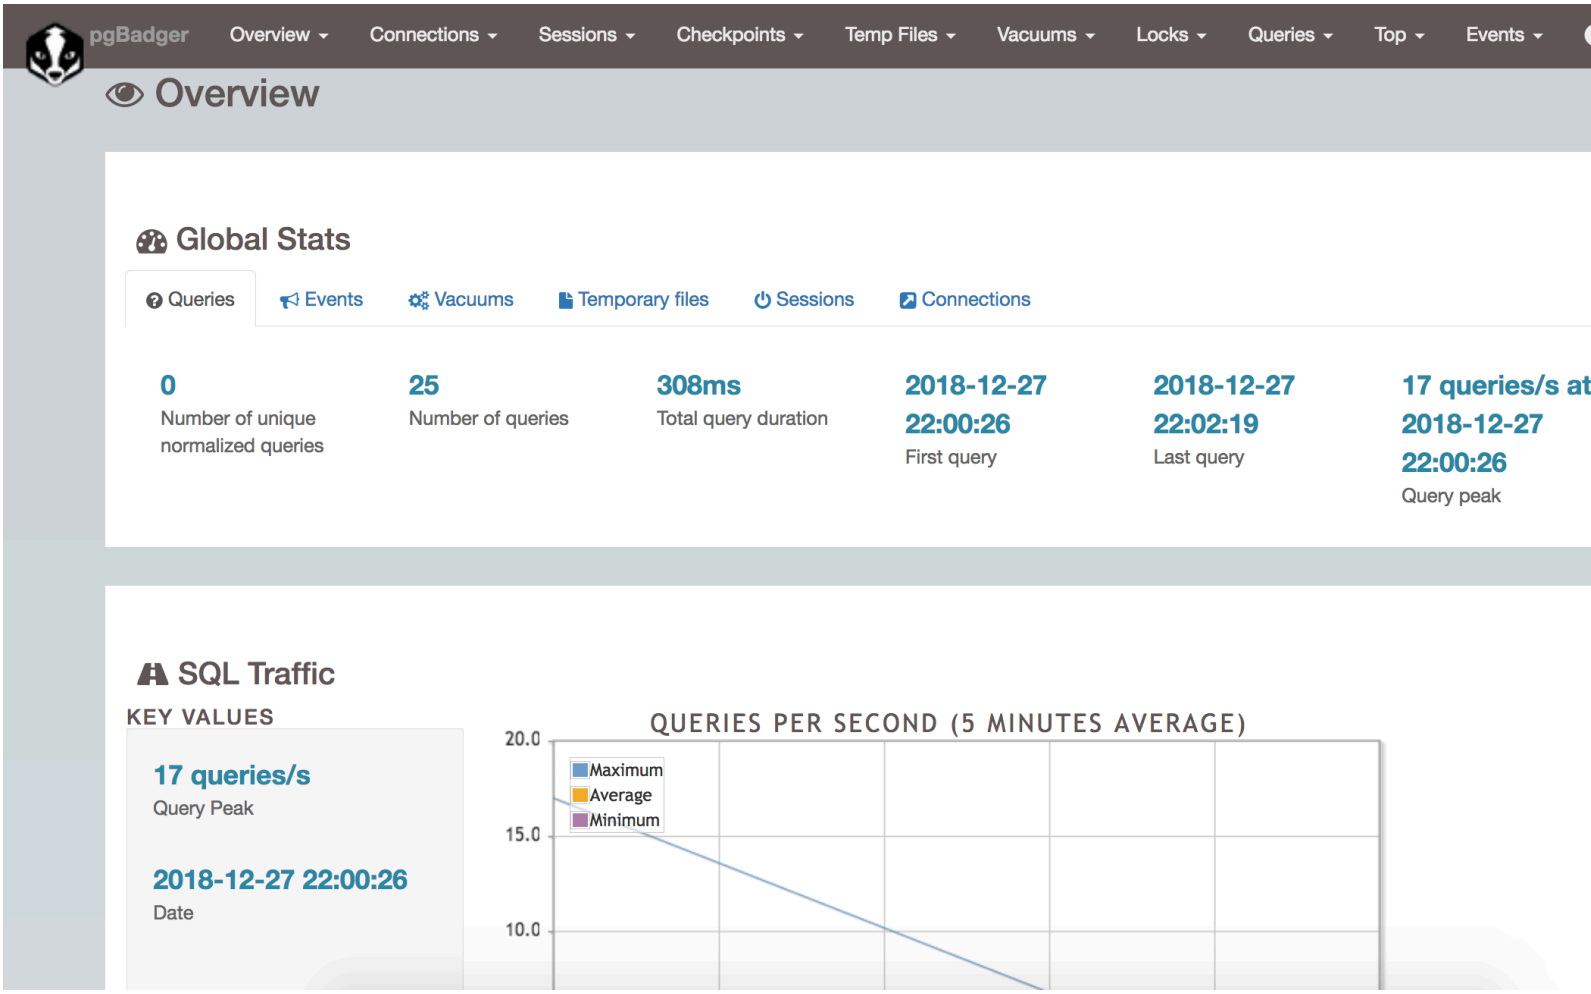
pgBadger Overview Connections Sessions Checkpoints Temp Files Vacuums Locks Queries Top Events

Overview

Global Stats

Queries Events Vacuums Temporary files Sessions Connections

0
Number of unique normalized queries

25
Number of queries

308ms
Total query duration

2018-12-27 22:00:26
First query

2018-12-27 22:02:19
Last query

17 queries/s at 2018-12-27 22:00:26
Query peak

SQL Traffic

KEY VALUES

17 queries/s
Query Peak

2018-12-27 22:00:26
Date

QUERIES PER SECOND (5 MINUTES AVERAGE)

20.0
15.0
10.0

Maximum
Average
Minimum